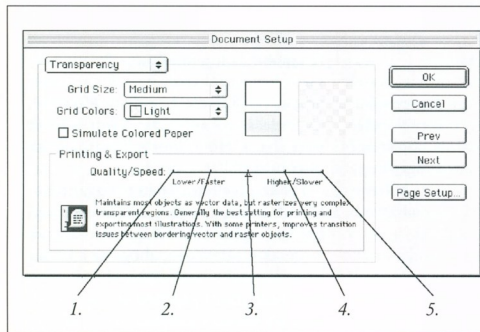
Document Setup

Transparency

Grid Size: Medium

Grid Colors: Light

Simulate Colored Paper

Printing & Export

Quality/Speed:

Lower/Faster

Higher/Slower

Maintains most objects as vector data, but rasterizes very complex transparent regions. Generally the best setting for printing and exporting most illustrations. With some printers, improves transition issues between bordering vector and raster objects.

OK

Cancel

Prev

Next

Page Setup...

1.

2.

3.

4.

5.